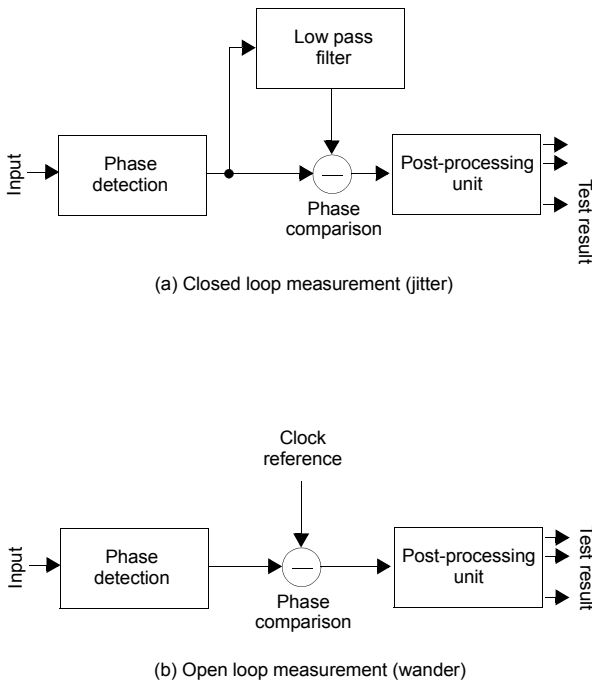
Low pass filter

Input

Phase detection

—

Post-processing unit

Test result

Phase comparison

(a) Closed loop measurement (jitter)

Clock reference

Input

Phase detection

—

Post-processing unit

Test result

Phase comparison

(b) Open loop measurement (wander)